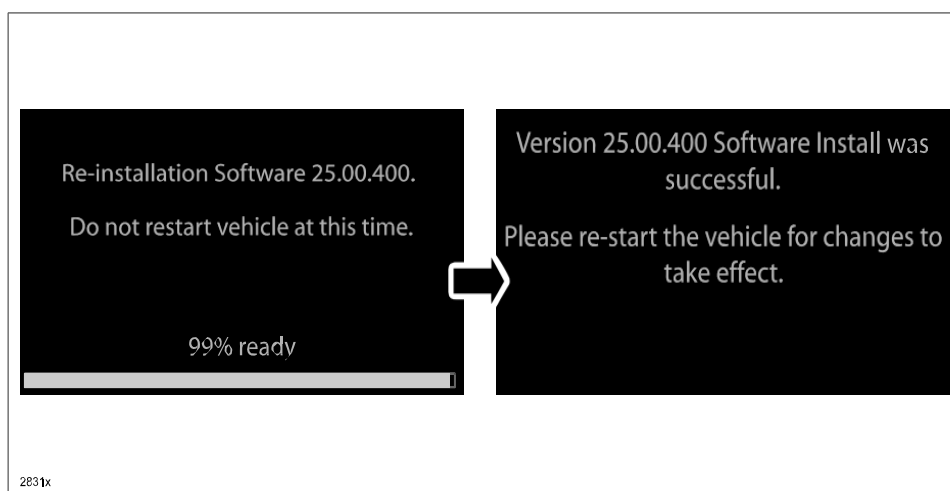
Re-installation Software 25.00.400.

Do not restart vehicle at this time.

99% ready

Version 25.00.400 Software Install was successful.

Please re-start the vehicle for changes to take effect.

2831x